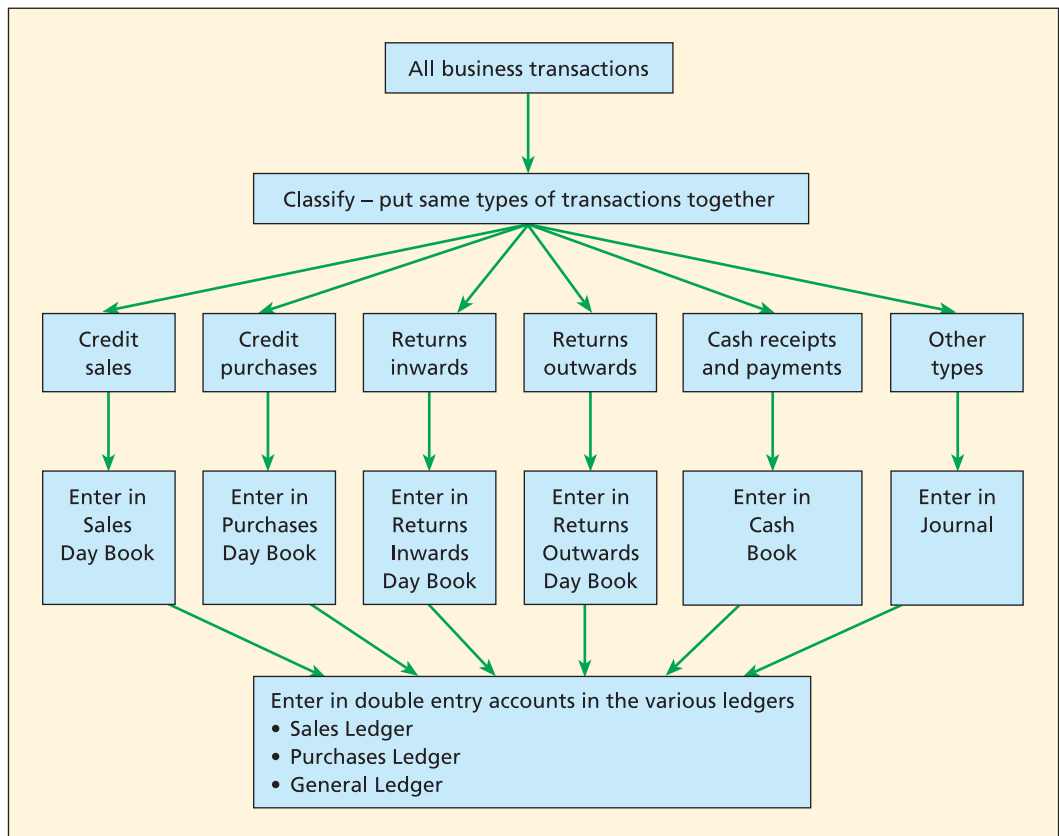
All business transactions

Classify – put same types of transactions together

Credit sales

Credit purchases

Returns inwards

Returns outwards

Cash receipts and payments

Other types

Enter in Sales Day Book

Enter in Purchases Day Book

Enter in Returns Inwards Day Book

Enter in Returns Outwards Day Book

Enter in Cash Book

Enter in Journal

Enter in double entry accounts in the various ledgers
• Sales Ledger
• Purchases Ledger
• General Ledger